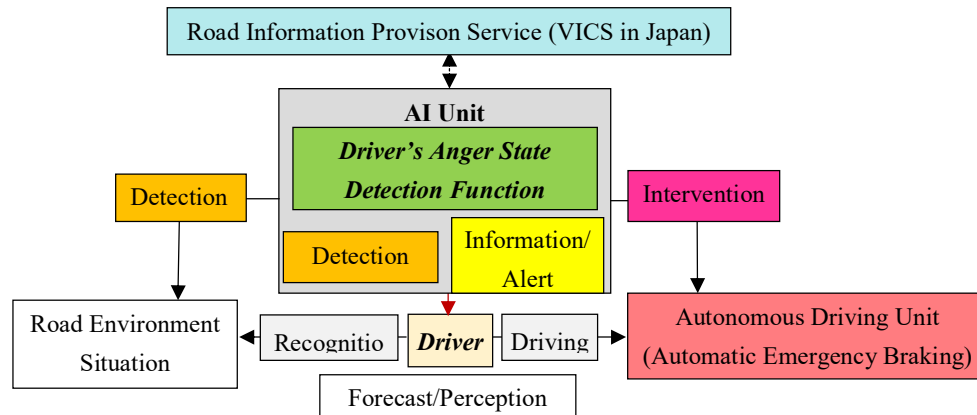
Road Information Provison Service (VICS in Japan)

AI Unit

Driver's Anger State Detection Function

Detection

Intervention

Detection

Information/ Alert

Road Environment Situation

Recognitio

Driver

Driving

Autonomous Driving Unit (Automatic Emergency Braking)

Forecast/Perception